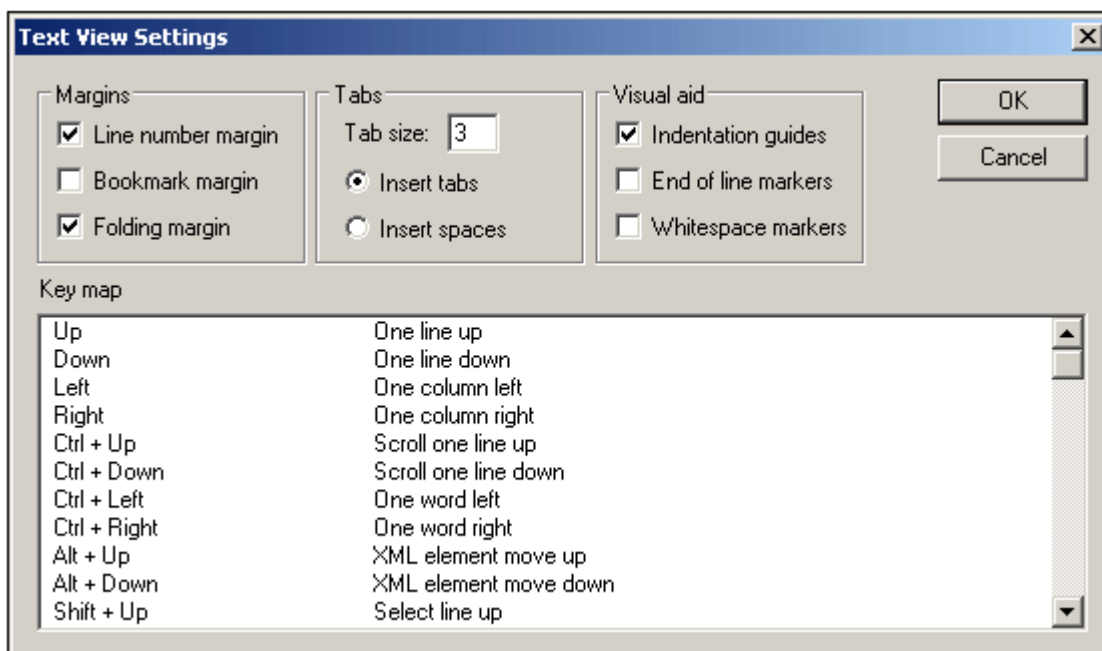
Text View Settings

Margins
Line number margin
Bookmark margin
Folding margin

Tabs
Tab size: 3
Insert tabs
Insert spaces

Visual aid
Indentation guides
End of line markers
Whitespace markers

OK
Cancel

Key map

| | |
|---|---|
| Up | One line up |
| Down | One line down |
| Left | One column left |
| Right | One column right |
| Ctrl + Up | Scroll one line up |
| Ctrl + Down | Scroll one line down |
| Ctrl + Left | One word left |
| Ctrl + Right | One word right |
| Alt + Up | XML element move up |
| Alt + Down | XML element move down |
| Shift + Up | Select line up |